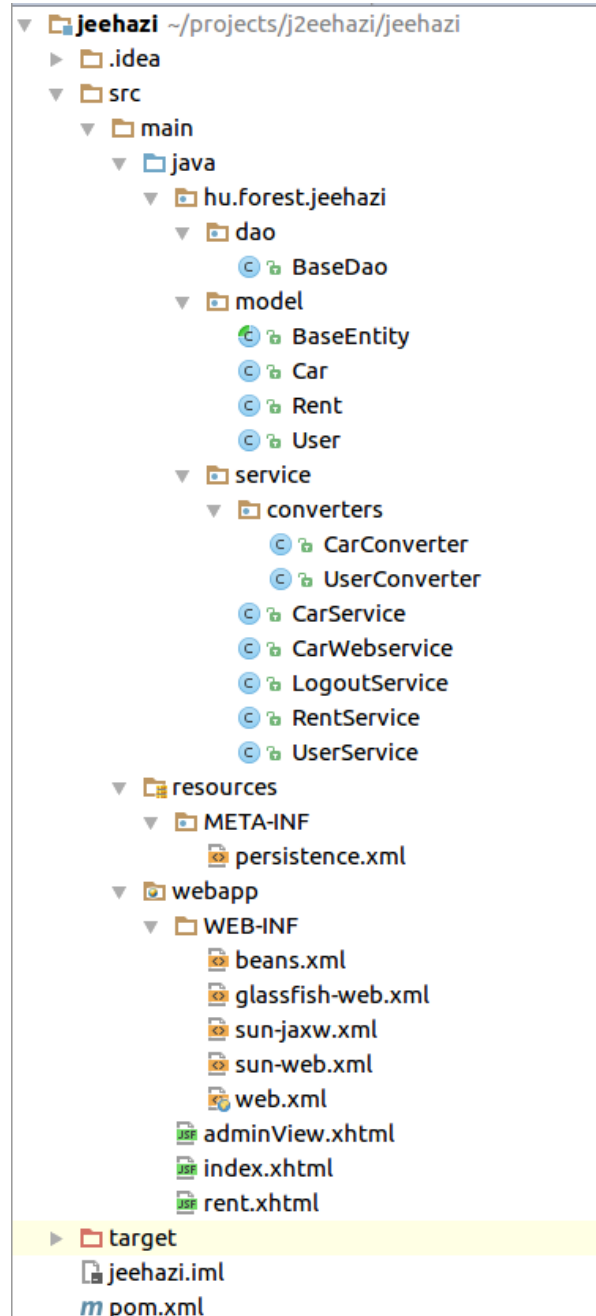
jeehazi ~/projects/j2eehazi/jeehazi
.idea
src
main
java
hu.forest.jeehazi
dao
BaseDao
model
BaseEntity
Car
Rent
User
service
converters
CarConverter
UserConverter
CarService
CarWebservice
LogoutService
RentService
UserService
resources
META-INF
persistence.xml
webapp
WEB-INF
beans.xml
glassfish-web.xml
sun-jaxw.xml
sun-web.xml
web.xml
adminView.xhtml
index.xhtml
rent.xhtml
target
jeehazi.iml
pom.xml